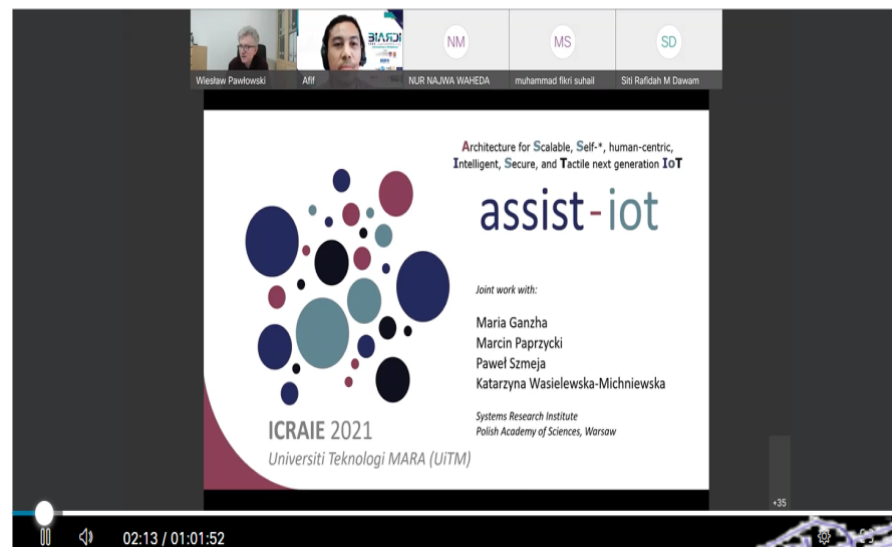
Wiesław Pawłowski

Afif

NM
NUR NAJWA WAHEDA

MS
muhammad fikri suhail

SD
Siti Rafidah M Dawam

Architecture for Scalable, Self-*, human-centric, Intelligent, Secure, and Tactile next generation IoT

assist-iot

Joint work with:

Maria Ganzha
Marcin Paprzycki
Paweł Szmeja
Katarzyna Wasielewska-Michniewska

Systems Research Institute
Polish Academy of Sciences, Warsaw

ICRAIE 2021
Universiti Teknologi MARA (UiTM)

+35

02:13 / 01:01:52